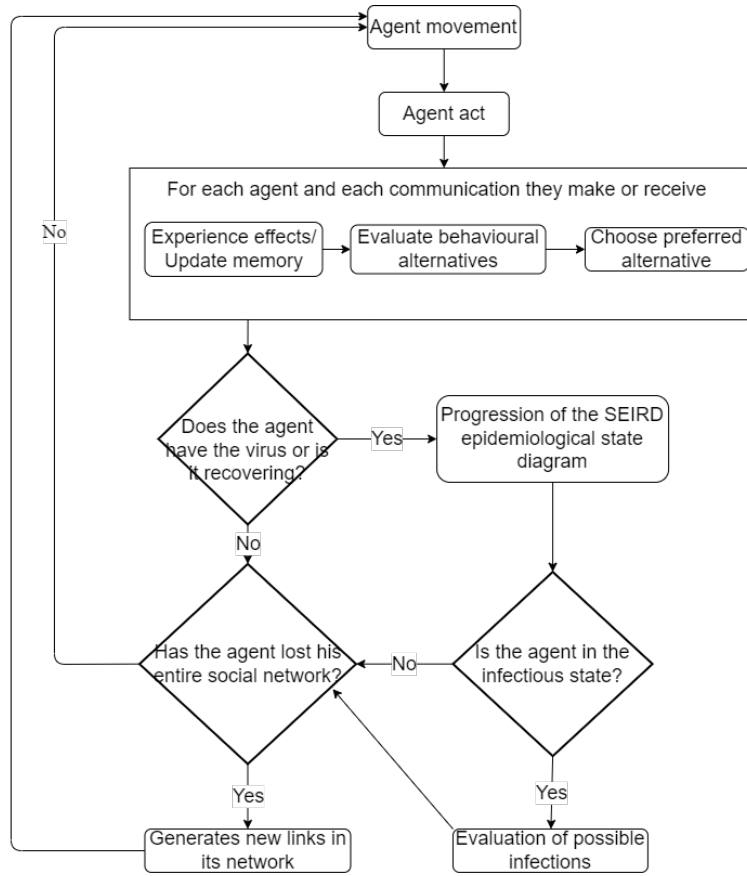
Agent movement

Agent act

For each agent and each communication they make or receive

Experience effects/ Update memory

Evaluate behavioural alternatives

Choose preferred alternative

No

Does the agent have the virus or is it recovering?

Yes

Progression of the SEIRD epidemiological state diagram

No

Has the agent lost his entire social network?

No

Is the agent in the infectious state?

Yes

Yes

Generates new links in its network

Evaluation of possible infections